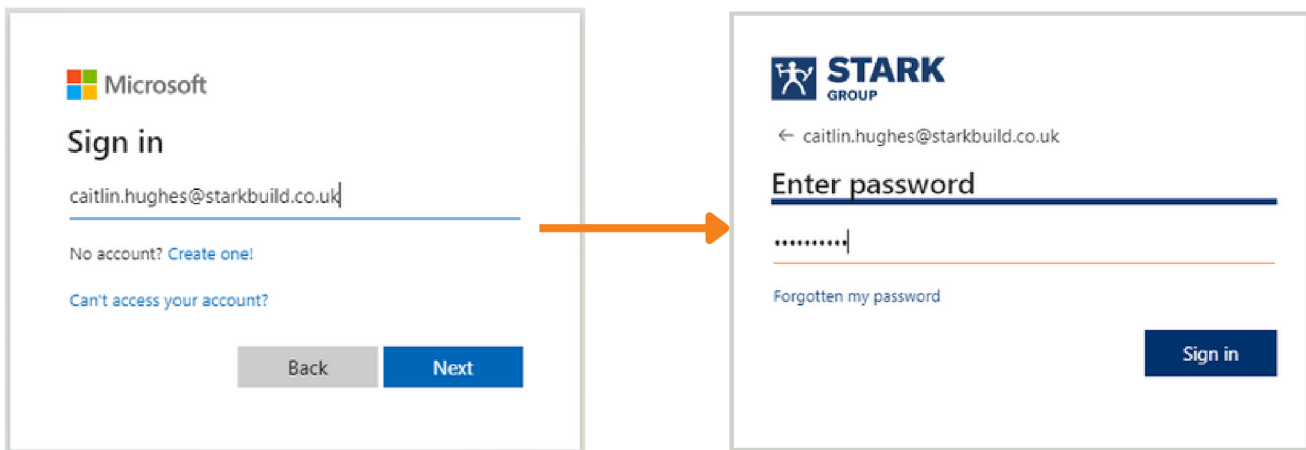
Microsoft

Sign in

caitlin.hughes@starkbuild.co.uk

No account? Create one!

Can't access your account?

Back

Next

STARK
GROUP

← caitlin.hughes@starkbuild.co.uk

Enter password

••••••••••

Forgotten my password

Sign in